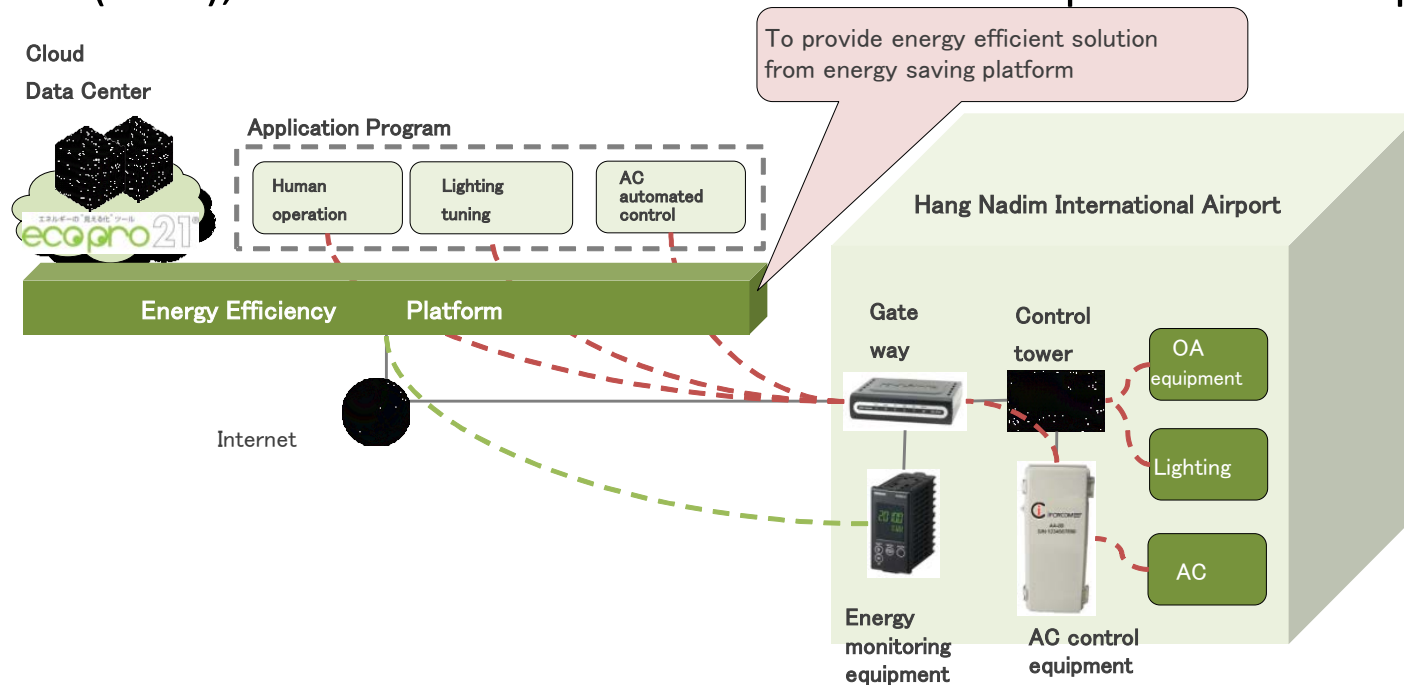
Cloud
Data Center

エネルギーの"見える化"ツール
ecopro21

Application Program

Human operation

Lighting tuning

AC automated control

To provide energy efficient solution from energy saving platform

Energy Efficiency Platform

Internet

Hang Nadim International Airport

Gate way

Control tower

OA equipment

Lighting

AC

Energy monitoring equipment

AC control equipment